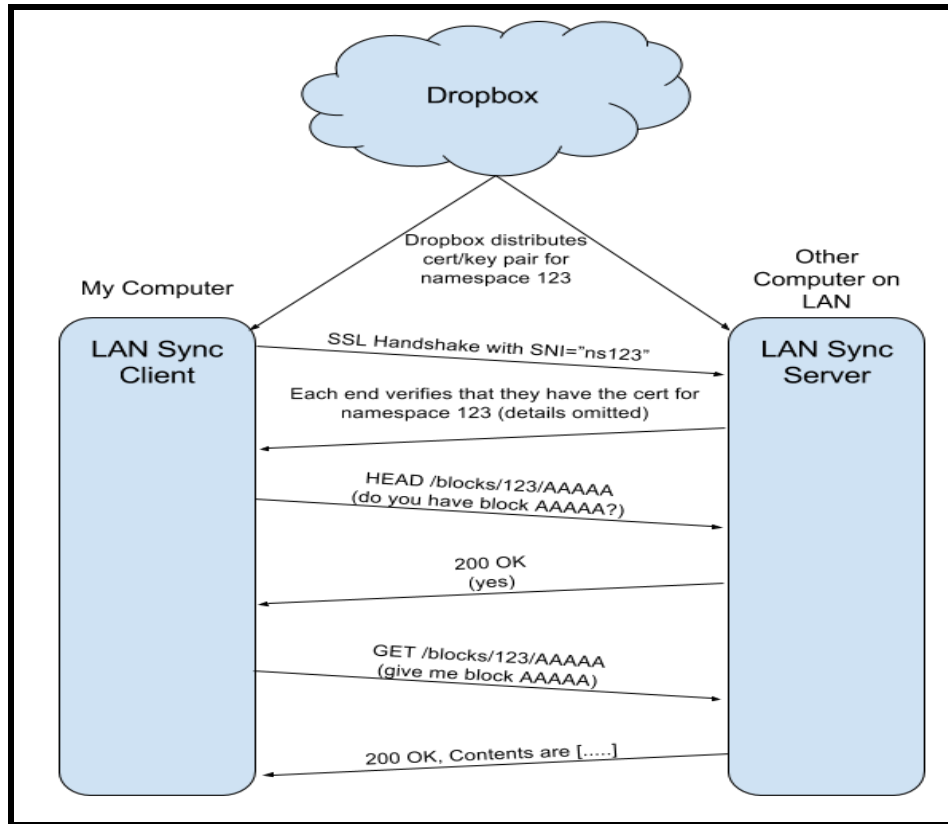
Dropbox

Dropbox distributes cert/key pair for namespace 123

My Computer

Other Computer on LAN

LAN Sync Client

LAN Sync Server

SSL Handshake with SNI="ns123"

Each end verifies that they have the cert for namespace 123 (details omitted)

HEAD /blocks/123/AAAAA (do you have block AAAAA?)

200 OK (yes)

GET /blocks/123/AAAAA (give me block AAAAA)

200 OK, Contents are [.....]